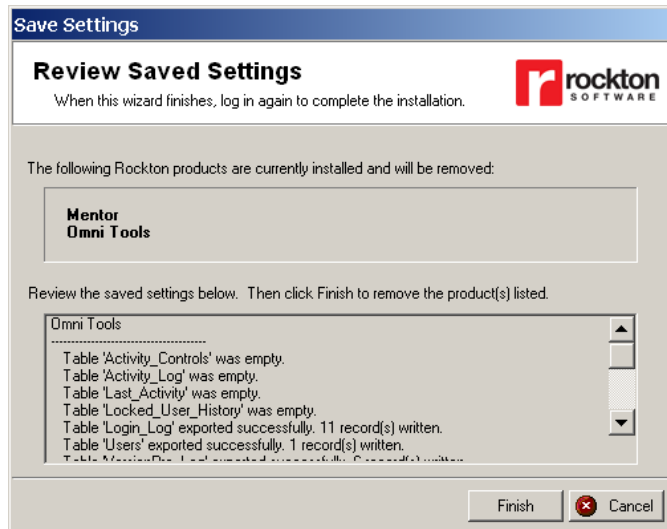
Save Settings

Review Saved Settings

When this wizard finishes, log in again to complete the installation.

rockton SOFTWARE

The following Rockton products are currently installed and will be removed:

Mentor
Omni Tools

Review the saved settings below. Then click Finish to remove the product(s) listed.

Omni Tools
------------------------------------
Table 'Activity_Controls' was empty.
Table 'Activity_Log' was empty.
Table 'Last_Activity' was empty.
Table 'Locked_User_History' was empty.
Table 'Login_Log' exported successfully. 11 record(s) written.
Table 'Users' exported successfully. 1 record(s) written.
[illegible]

Finish

Cancel